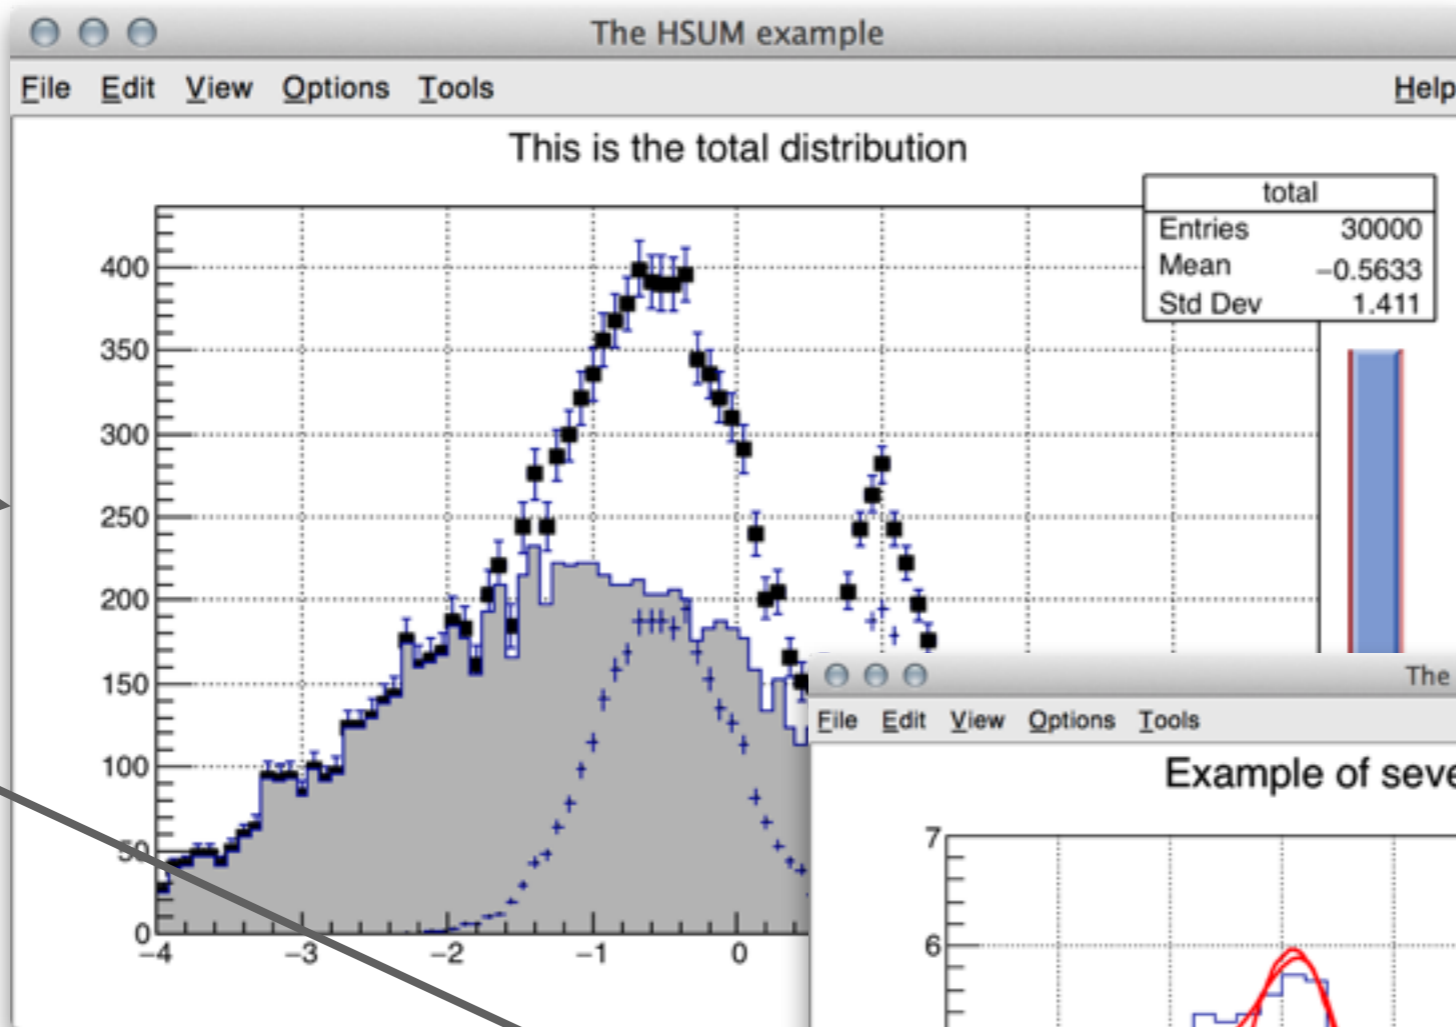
The HSUM example

File Edit View Options Tools Help

This is the total distribution

| total | |
|---|---|
| Entries | 30000 |
| Mean | −0.5633 |
| Std Dev | 1.411 |

400
350
300
250
200
150
100
50
0
−4 −3 −2 −1 0

The

File Edit View Options Tools

Example of seve

7
6